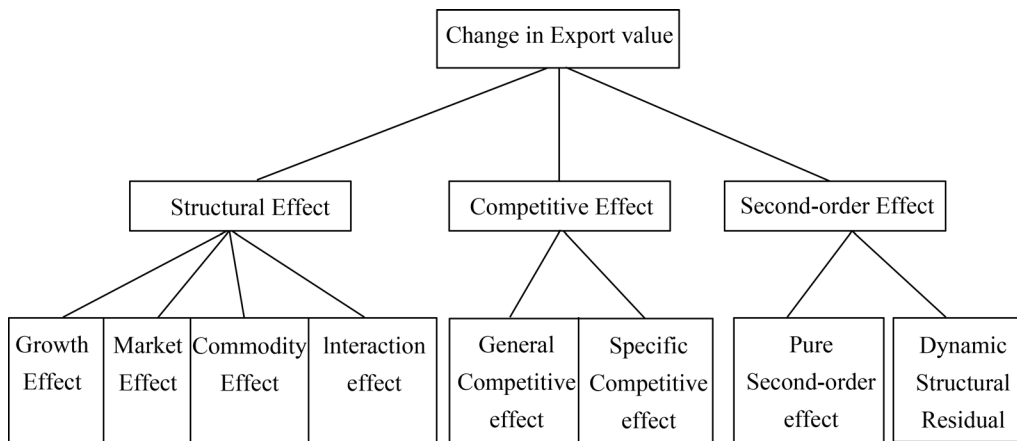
Change in Export value

Structural Effect

Competitive Effect

Second-order Effect

Growth Effect

Market Effect

Commodity Effect

lnteraction effect

General Competitive effect

Specific Competitive effect

Pure Second-order effect

Dynamic Structural Residual